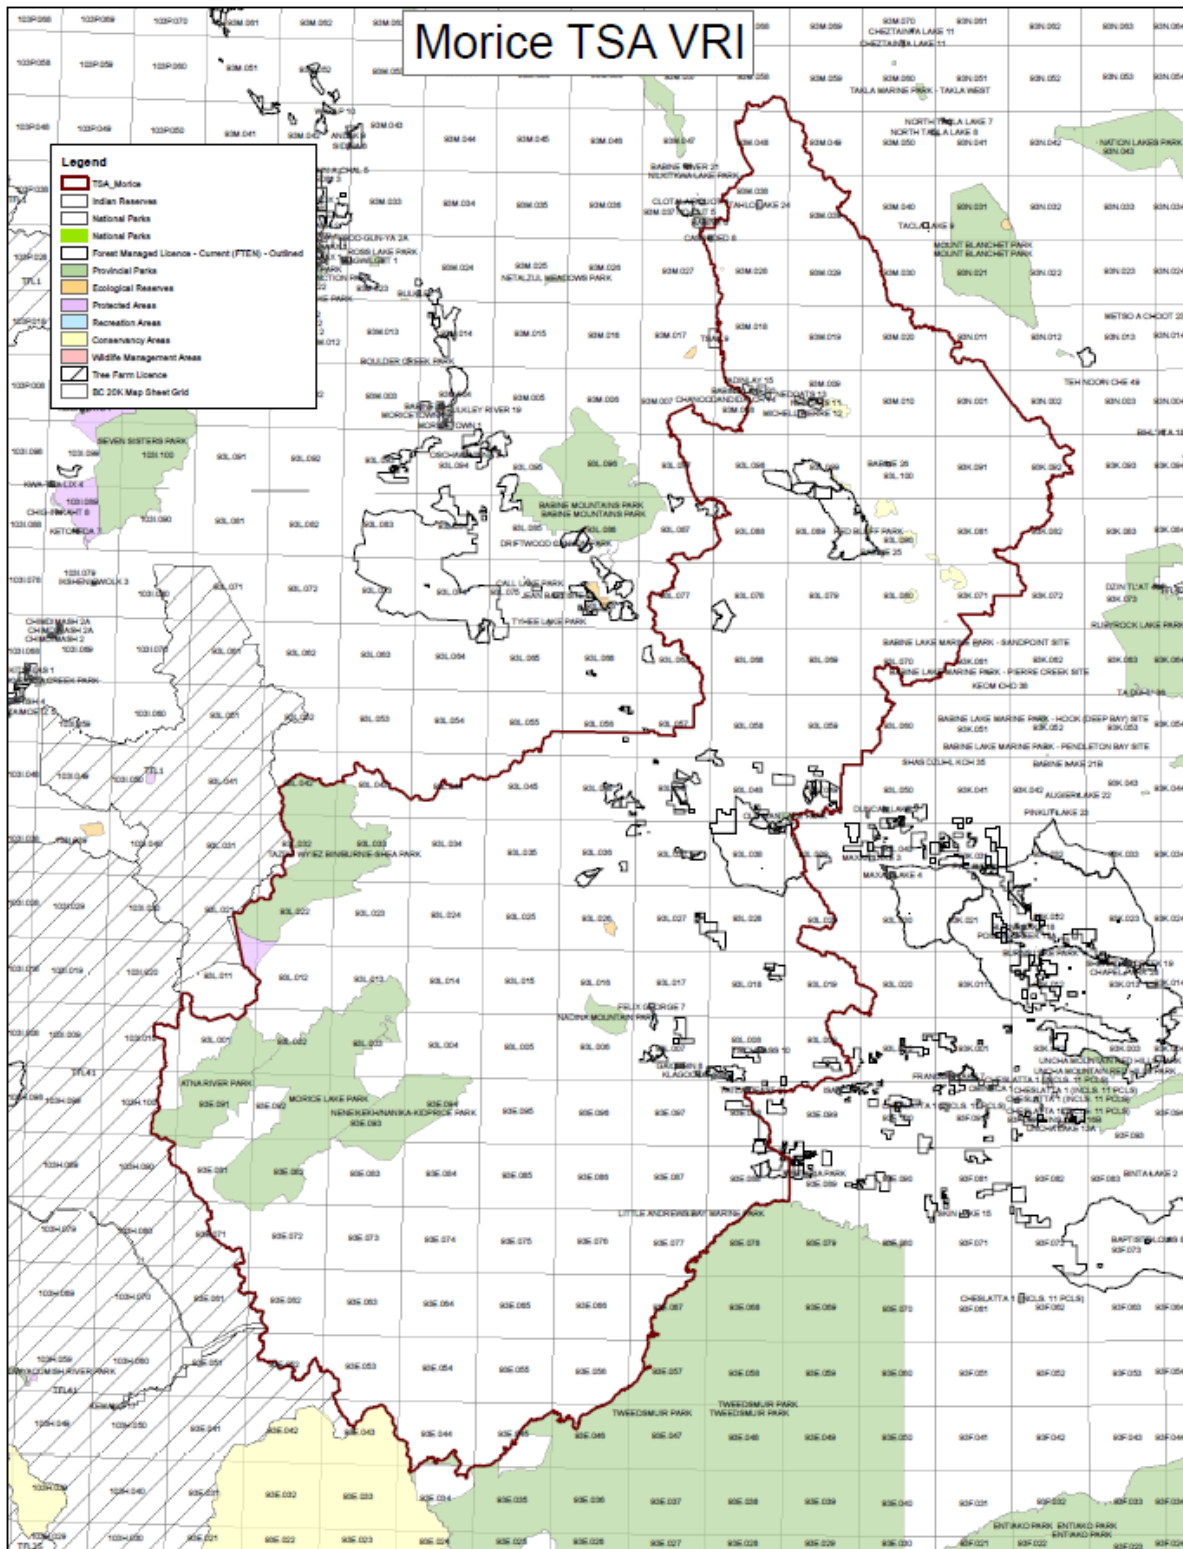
Morice TSA VRI

Legend
TSA_Morice
Indian Reserves
National Parks
National Parks
Forest Managed Licence - Current (FTEN) - Outlined
Provincial Parks
Ecological Reserves
Protected Areas
Recreation Areas
Conservancy Areas
Wildlife Management Areas
Tree Farm Licence
BC 20K Map Sheet Grid

NORTH TAKLA LAKE 7
NORTH TAKLA LAKE 8
TAKLA MARINE PARK - TAKLA WEST
NATION LAKES PARK
BABINE RIVER 21
NILKITKWA LAKE PARK
TACLA LAKE 9
MOUNT BLANCHET PARK
NETALZUL MEADOWS PARK
BOULDER CREEK PARK
SEVEN SISTERS PARK
BABINE MOUNTAINS PARK
DRIFTWOOD CANYON PARK
CALL LAKE PARK
TYHEE LAKE PARK
BABINE LAKE MARINE PARK - SANDPOINT SITE
BABINE LAKE MARINE PARK - PIERRE CREEK SITE
BABINE LAKE MARINE PARK - HOCK (DEEP BAY) SITE
BABINE LAKE MARINE PARK - PENDLETON BAY SITE
TAZDLI WYIEZ BIN/BURNIE-SHEA PARK
NADINA MOUNTAIN PARK
ATNA RIVER PARK
MORICE LAKE PARK
NENIKEKH/NANIKA-KIDPRICE PARK
LITTLE ANDREWS BAY MARINE PARK
TWEEDSMUIR PARK
UNCHA MOUNTAIN RED HILLS PARK
CHESLATTA 1 (INCLS. 11 PCLS)
ENTIAKO PARK